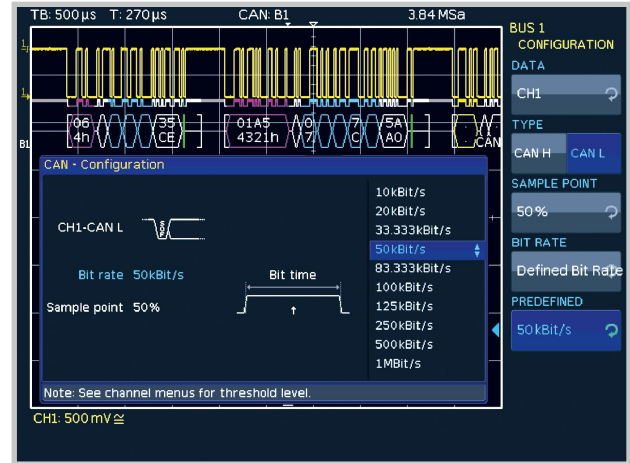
TB: 500 µs T: 270 µs CAN: B1 3.84 MSa

1

B1

06 4h 35 CE 01A5 4321h 0 7 7 C 5A A0 CAN

CAN - Configuration

CH1-CAN L

Bit rate 50kBit/s

Sample point 50%

Bit time

10kBit/s
20kBit/s
33.333kBit/s
50kBit/s
83.333kBit/s
100kBit/s
125kBit/s
250kBit/s
500kBit/s
1MBit/s

Note: See channel menus for threshold level.

CH1: 500 mV ≅

BUS 1
CONFIGURATION

DATA
CH1

TYPE
CAN H
CAN L

SAMPLE POINT
50%

BIT RATE
Defined Bit Rate

PREDEFINED
50kBit/s